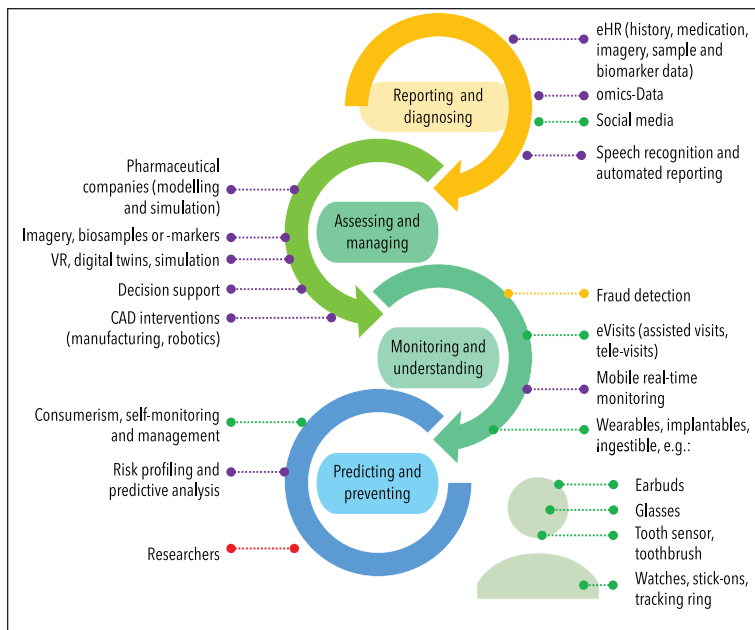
Reporting and diagnosing

Assessing and managing

Monitoring and understanding

Predicting and preventing

eHR (history, medication, imagery, sample and biomarker data)

omics-Data

Social media

Speech recognition and automated reporting

Pharmaceutical companies (modelling and simulation)

Imagery, biosamples or -markers

VR, digital twins, simulation

Decision support

CAD interventions (manufacturing, robotics)

Fraud detection

eVisits (assisted visits, tele-visits)

Mobile real-time monitoring

Wearables, implantables, ingestible, e.g.:

Consumerism, self-monitoring and management

Risk profiling and predictive analysis

Researchers

Earbuds

Glasses

Tooth sensor, toothbrush

Watches, stick-ons, tracking ring